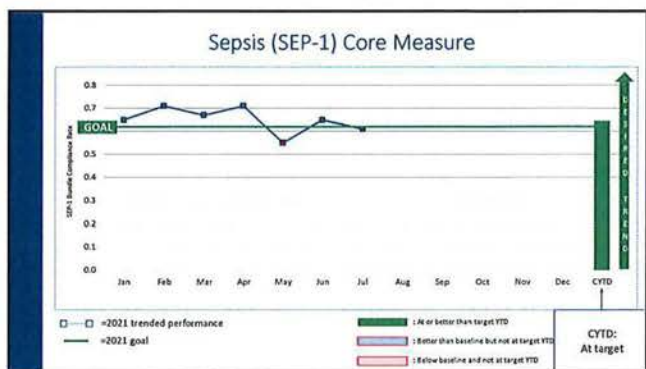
Sepsis (SEP-1) Core Measure

SEP-1 Bundle Compliance Rate

0.8
0.7
GOAL
0.5
0.4
0.3
0.2
0.1
0.0

Jan Feb Mar Apr May Jun Jul Aug Sep Oct Nov Dec CYTD

DESIRED TREND

=2021 trended performance
=2021 goal

: At or better than target YTD
: Better than baseline but not at target YTD
: Below baseline and not at target YTD

CYTD:
At target